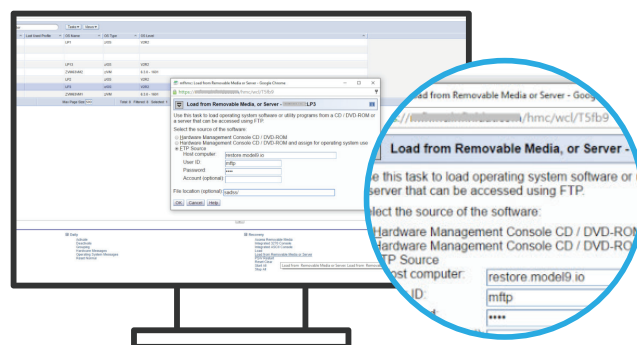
Load from Removable Media or Server - Google Chrome
https://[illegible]/hmc/wcl/T5fb9
Load from Removable Media, or Server - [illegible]LP3
Use this task to load operating system software or utility programs from a CD / DVD-ROM or a server that can be accessed using FTP.
Select the source of the software:
Hardware Management Console CD / DVD-ROM
Hardware Management Console CD / DVD-ROM and assign for operating system use
FTP Source
Host computer: restore.model9.io
User ID: mftp
Password: ****
Account (optional):
File location (optional): loadbo/
OK Cancel Help

Load from Removable Media, or Server - Goog
https://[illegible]/hmc/wcl/T5fb9
Load from Removable Media, or Server -
Use this task to load operating system software or u server that can be accessed using FTP.
Select the source of the software:
Hardware Management Console CD / DVD-ROM
Hardware Management Console CD / DVD-ROM
FTP Source
Host computer: restore.model9.io
User ID: mftp
Password: ****